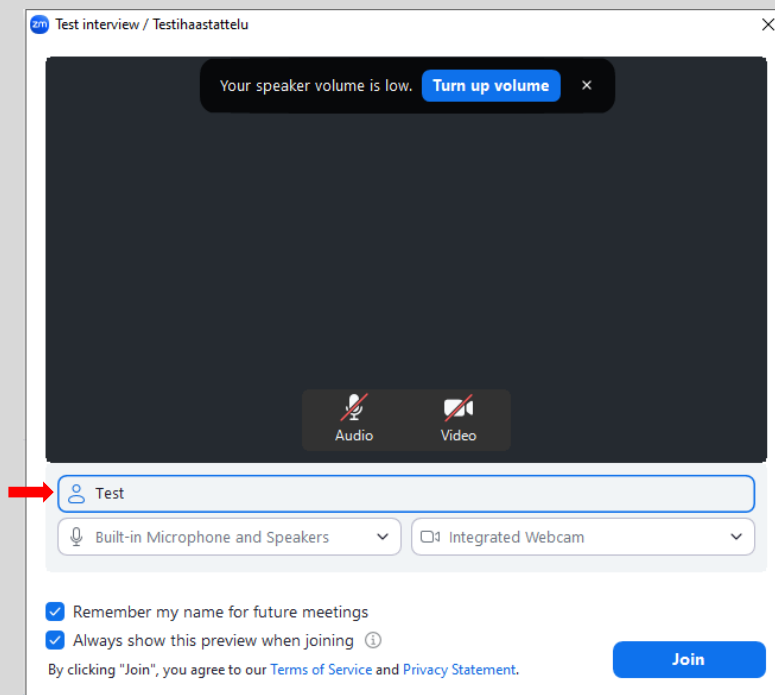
zm Test interview / Testihaastattelu

Your speaker volume is low. Turn up volume ×

Audio Video

Test

Built-in Microphone and Speakers

Integrated Webcam

Remember my name for future meetings

Always show this preview when joining

By clicking "Join", you agree to our Terms of Service and Privacy Statement.

Join